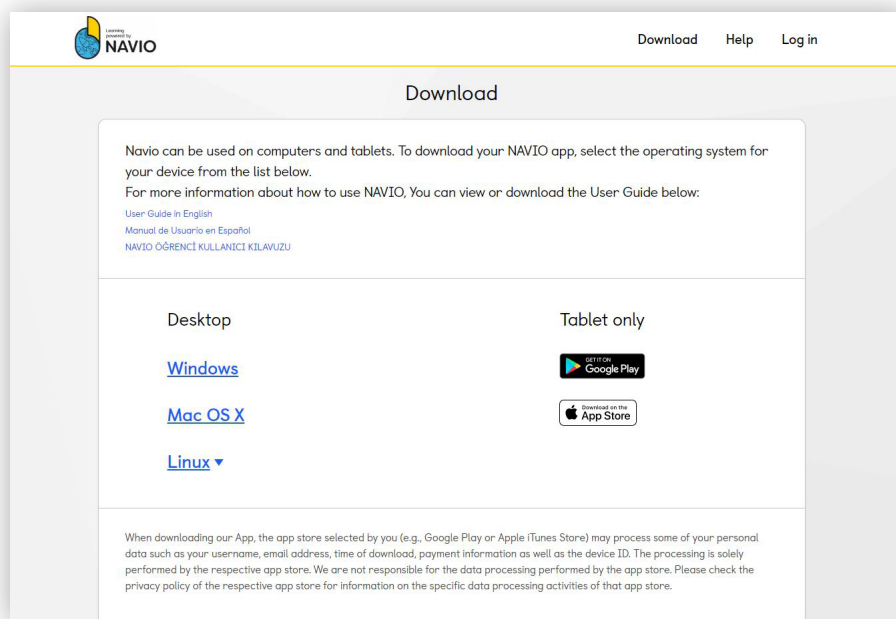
Learning powered by NAVIO

Download Help Log in

Download

Navio can be used on computers and tablets. To download your NAVIO app, select the operating system for your device from the list below.
For more information about how to use NAVIO, You can view or download the User Guide below:
User Guide in English
Manual de Usuario en Español
NAVIO ÖĞRENCİ KULLANICI KILAVUZU

Desktop

Windows

Mac OS X

Linux ▾

Tablet only

GET IT ON Google Play

Download on the App Store

When downloading our App, the app store selected by you (e.g., Google Play or Apple iTunes Store) may process some of your personal data such as your username, email address, time of download, payment information as well as the device ID. The processing is solely performed by the respective app store. We are not responsible for the data processing performed by the app store. Please check the privacy policy of the respective app store for information on the specific data processing activities of that app store.